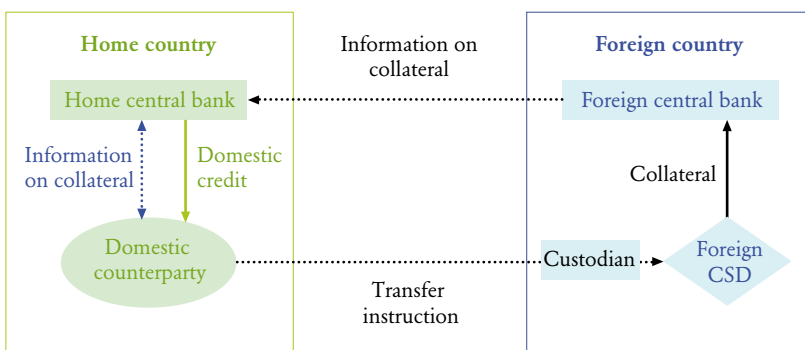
Home country

Information on collateral

Foreign country

Home central bank

Foreign central bank

Information on collateral

Domestic credit

Collateral

Domestic counterparty

Custodian

Foreign CSD

Transfer instruction